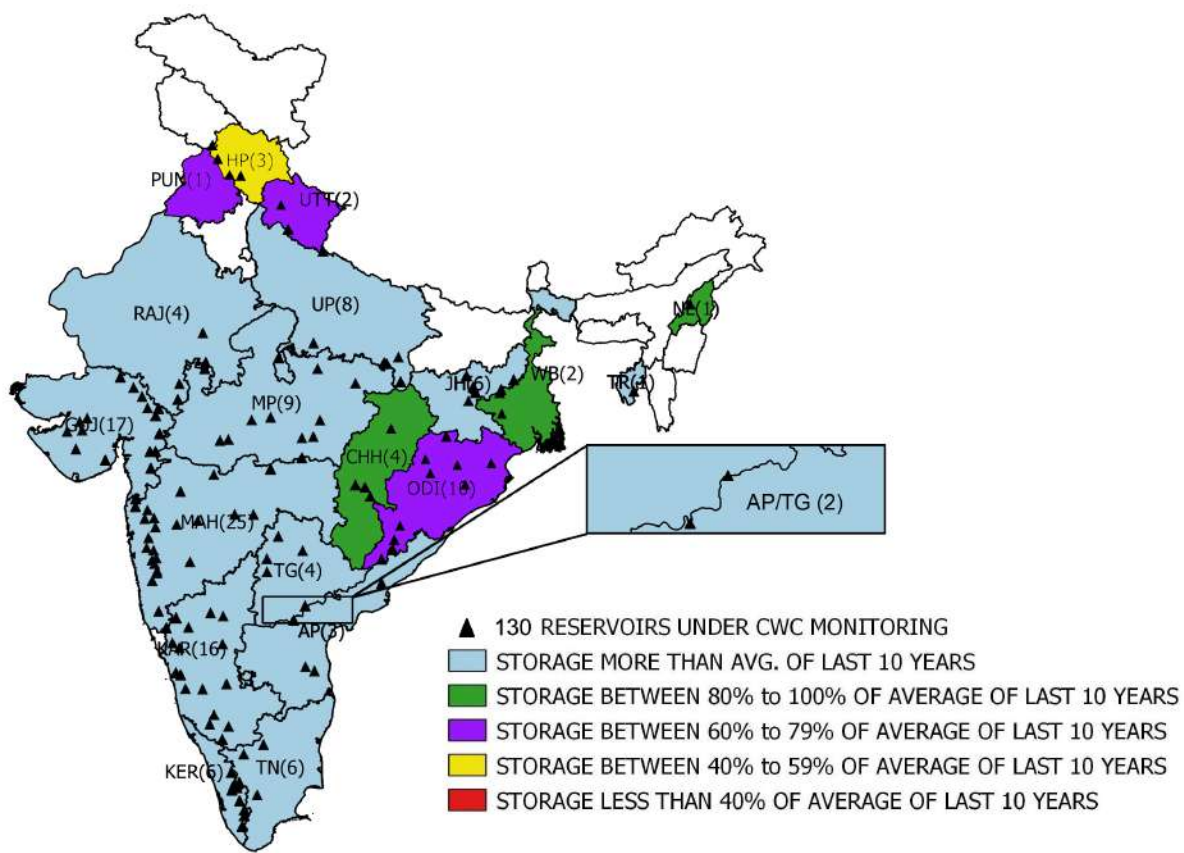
HP(3)
PUN(1)
UTT(2)
RAJ(4)
UP(8)
NL(1)
JH(6)
WB(2)
TR(1)
GUJ(17)
MP(9)
CHH(4)
ODI(10)
AP/TG (2)
MAH(25)
TG(4)
AP(3)
KAR(16)
KER(6)
TN(6)

▲ 130 RESERVOIRS UNDER CWC MONITORING
STORAGE MORE THAN AVG. OF LAST 10 YEARS
STORAGE BETWEEN 80% to 100% OF AVERAGE OF LAST 10 YEARS
STORAGE BETWEEN 60% to 79% OF AVERAGE OF LAST 10 YEARS
STORAGE BETWEEN 40% to 59% OF AVERAGE OF LAST 10 YEARS
STORAGE LESS THAN 40% OF AVERAGE OF LAST 10 YEARS